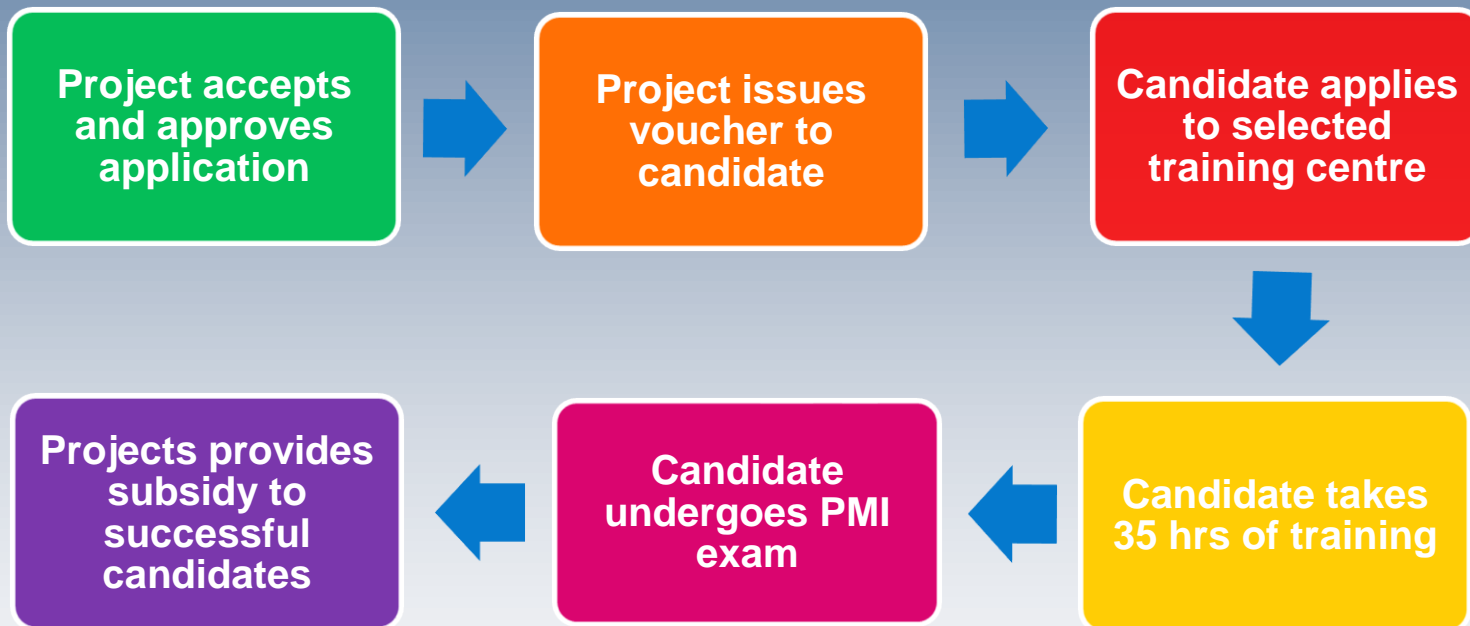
Project accepts and approves application

Project issues voucher to candidate

Candidate applies to selected training centre

Candidate takes 35 hrs of training

Candidate undergoes PMI exam

Projects provides subsidy to successful candidates